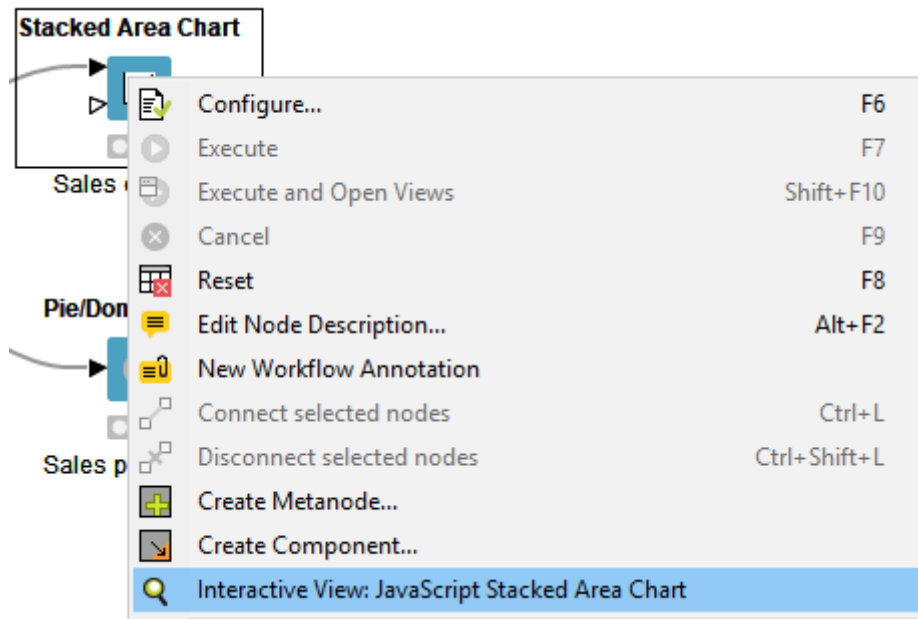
Stacked Area Chart

Sales

Pie/Don

Sales p

| | |
|---|---|
| Configure... | F6 |
| Execute | F7 |
| Execute and Open Views | Shift+F10 |
| Cancel | F9 |
| Reset | F8 |
| Edit Node Description... | Alt+F2 |
| New Workflow Annotation | |
| Connect selected nodes | Ctrl+L |
| Disconnect selected nodes | Ctrl+Shift+L |
| Create Metanode... | |
| Create Component... | |
| Interactive View: JavaScript Stacked Area Chart | |